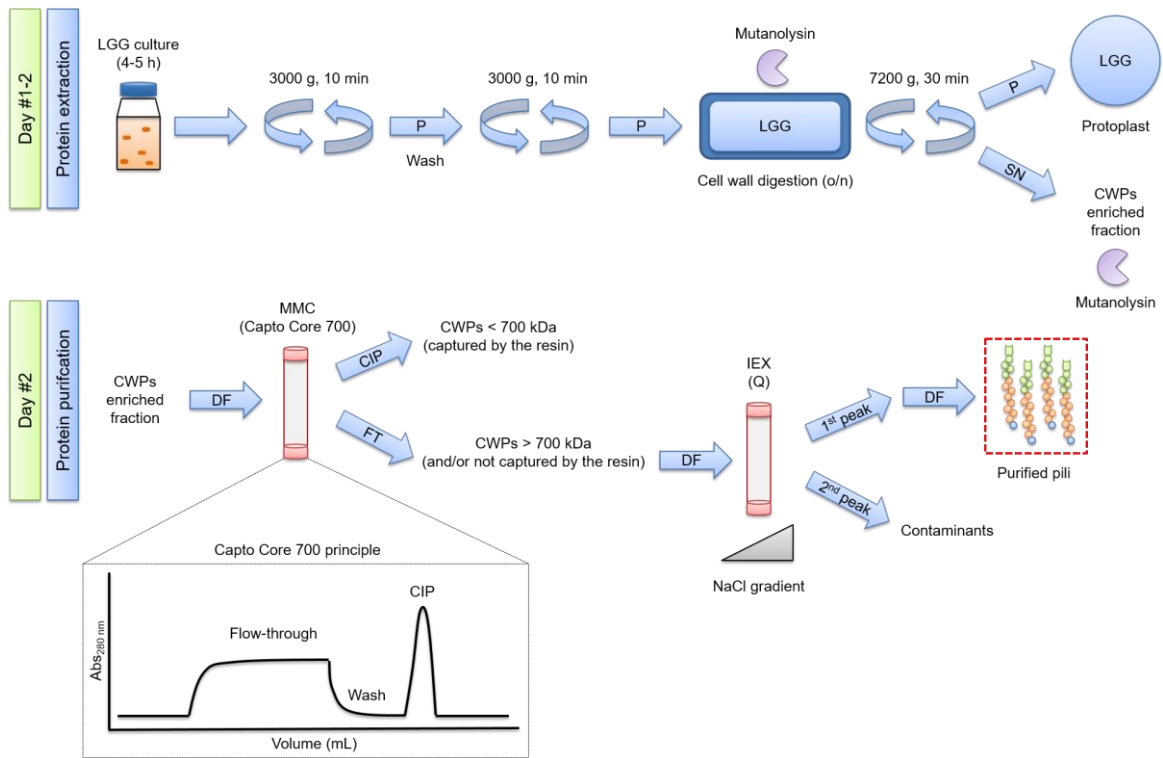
Day #1-2
Protein extraction

LGG culture (4-5 h)

3000 g, 10 min

P

Wash

3000 g, 10 min

P

Mutanolysin

LGG

Cell wall digestion (o/n)

7200 g, 30 min

P

LGG

Protoplast

SN

CWPs enriched fraction

Mutanolysin

Day #2
Protein purification

CWPs enriched fraction

DF

MMC (Capto Core 700)

CIP

CWPs < 700 kDa (captured by the resin)

FT

CWPs > 700 kDa (and/or not captured by the resin)

DF

IEX (Q)

NaCl gradient

1$^{st}$ peak

DF

Purified pili

2$^{nd}$ peak

Contaminants

Capto Core 700 principle

CIP

Flow-through

$Abs_{280\ nm}$

Wash

Volume (mL)